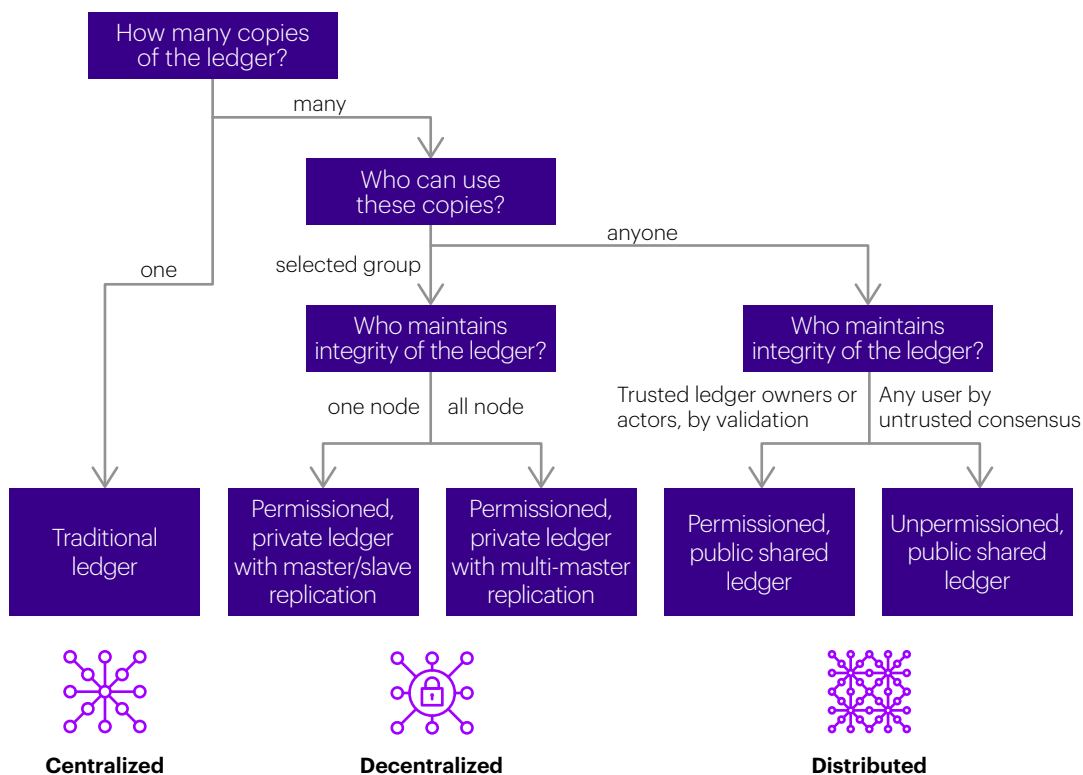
How many copies of the ledger?

many

one

Who can use these copies?

anyone

selected group

Who maintains integrity of the ledger?

one node

all node

Who maintains integrity of the ledger?

Trusted ledger owners or actors, by validation

Any user by untrusted consensus

Traditional ledger

Permissioned, private ledger with master/slave replication

Permissioned, private ledger with multi-master replication

Permissioned, public shared ledger

Unpermissioned, public shared ledger

Centralized

Decentralized

Distributed